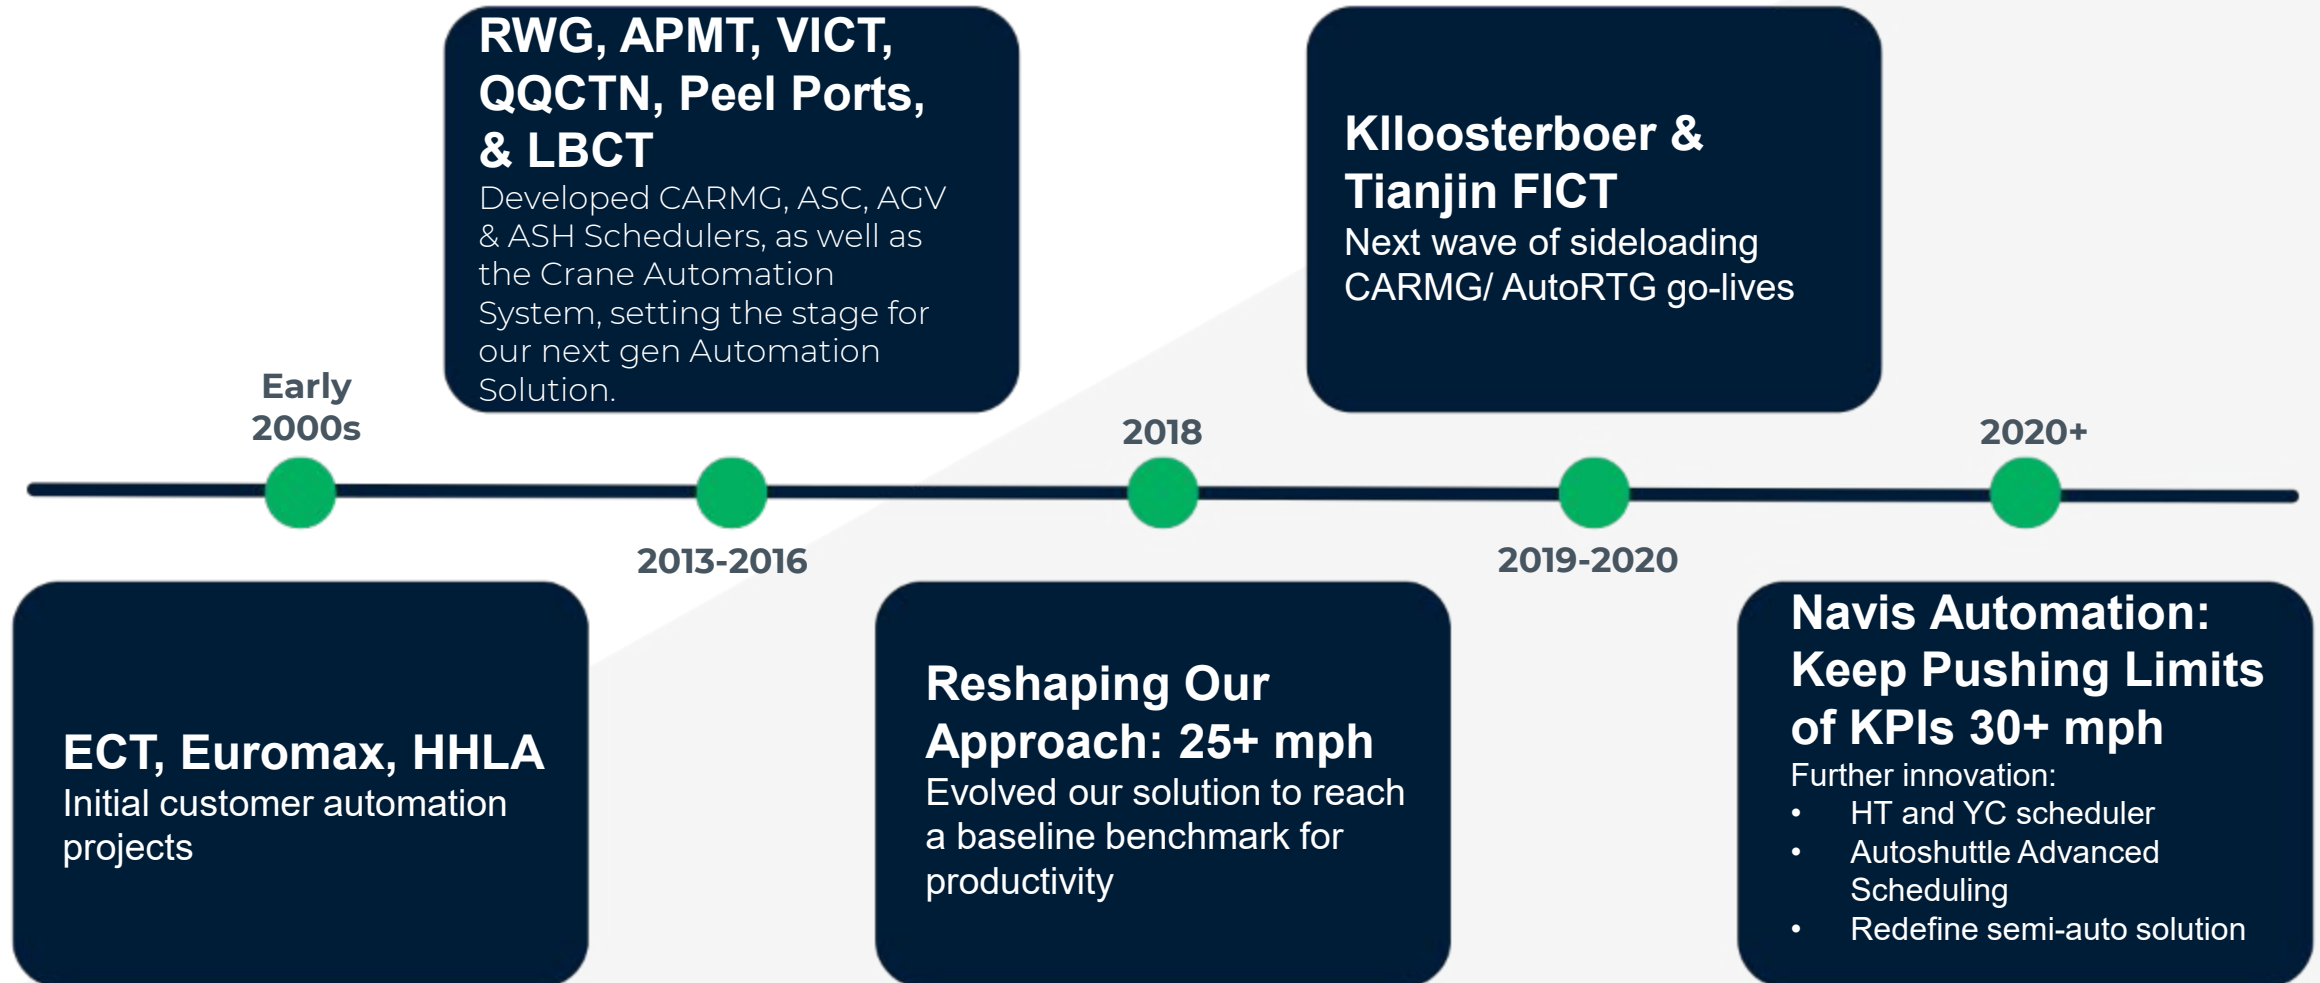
RWG, APMT, VICT, QQCTN, Peel Ports, & LBCT
Developed CARMG, ASC, AGV & ASH Schedulers, as well as the Crane Automation System, setting the stage for our next gen Automation Solution.

Klloosterboer & Tianjin FICT
Next wave of sideloading CARMG/ AutoRTG go-lives

Early 2000s

2018

2020+

2013-2016

2019-2020

ECT, Euromax, HHLA
Initial customer automation projects

Reshaping Our Approach: 25+ mph
Evolved our solution to reach a baseline benchmark for productivity

Navis Automation: Keep Pushing Limits of KPIs 30+ mph
Further innovation:
• HT and YC scheduler
• Autoshuttle Advanced Scheduling
• Redefine semi-auto solution